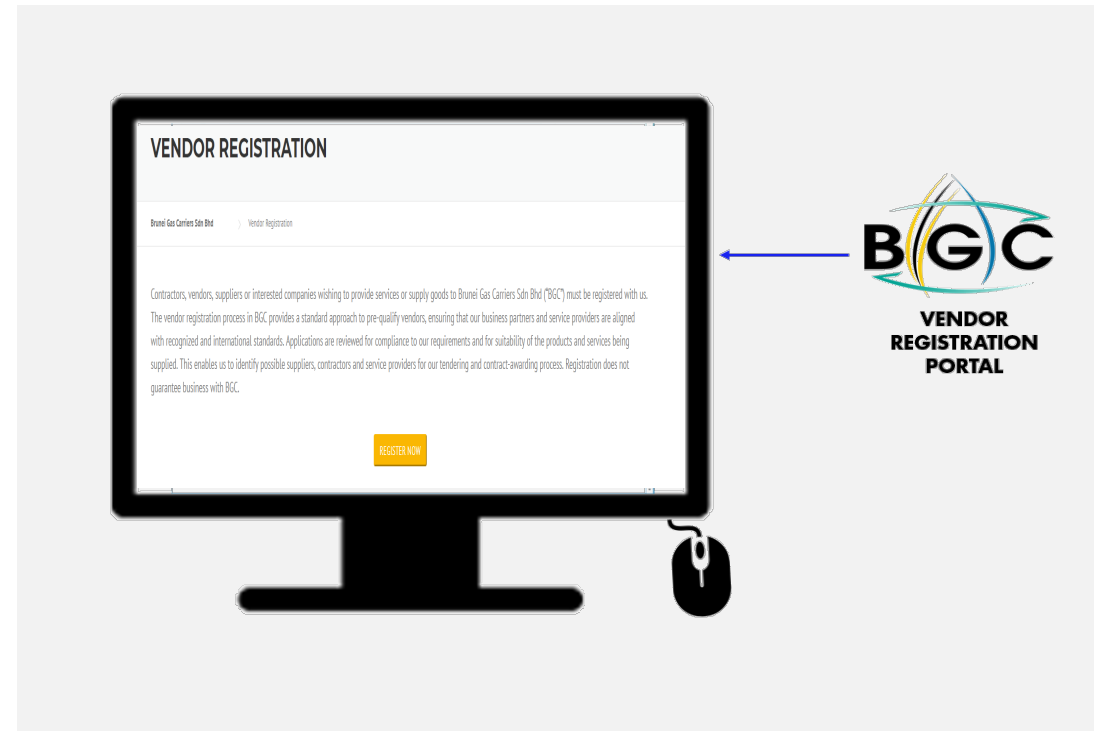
VENDOR REGISTRATION

Brunei Gas Carriers Sdn Bhd › Vendor Registration

Contractors, vendors, suppliers or interested companies wishing to provide services or supply goods to Brunei Gas Carriers Sdn Bhd ("BGC") must be registered with us. The vendor registration process in BGC provides a standard approach to pre-qualify vendors, ensuring that our business partners and service providers are aligned with recognized and international standards. Applications are reviewed for compliance to our requirements and for suitability of the products and services being supplied. This enables us to identify possible suppliers, contractors and service providers for our tendering and contract-awarding process. Registration does not guarantee business with BGC.

REGISTER NOW

BGC

VENDOR REGISTRATION PORTAL